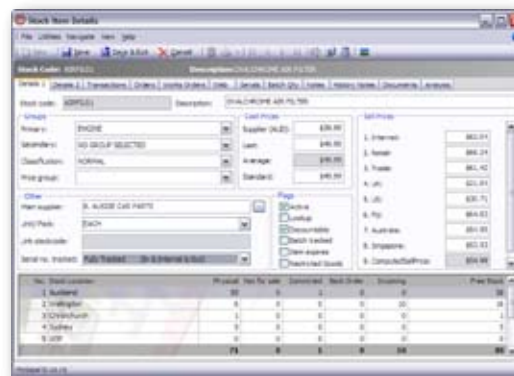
Stock Item Details

File Utilities Navigate View Help

Save Save & Exit Cancel

Stock Code: XDFF101 Description: DIALCHROME AIR FILTER

Details 1 Details 2 Transactions Orders Works Orders Web Serials Batch Qty Notes History Notes Documents Analysis

Stock code: XDFF101 Description: DIALCHROME AIR FILTER

Groups
Primary: ENGINE
Secondary: NO GROUP SELECTED
Classification: NORMAL
Price group:

Cost Prices
Supplier (NZD) $38.00
Last: $40.00
Average: $38.00
Standard: $40.00

Sell Prices
1. Internet $82.01
2. Retail $66.24
3. Trade $61.42
4. UK $21.01
5. US $30.71
6. Fiji $64.02
7. Australia $51.05
8. Singapore $52.03
9. Consult/SellPrice $34.99

Other
Main supplier: B. AUSSIE CAR PARTS
Unit/Pack: EACH
Alt stockcode:
Serial no. tracked: Fully Tracked In & Internal & Out

Flags
Active
Lookup
Discountable
Batch tracked
Web express
Restricted Goods

| No. | Stock Location | Physical | Non fly sale | Committed | Back Order | Incoming | Free Stock |
|---|---|---|---|---|---|---|---|
| 1 | Auckland | 60 | 0 | 0 | 0 | 10 | 36 |
| 2 | Wellington | 8 | 0 | 0 | 0 | 10 | 18 |
| 3 | Christchurch | 1 | 0 | 0 | 0 | 0 | 1 |
| 4 | Sydney | 1 | 0 | 0 | 0 | 0 | 1 |
| 5 | USA | 0 | 0 | 0 | 0 | 0 | 0 |
| | | 71 | 0 | 0 | 0 | 20 | 85 |

mdawd.co.nz